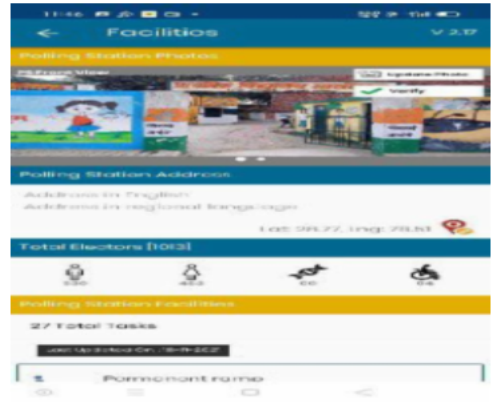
Facilities

V 2.17

Polling Station Photos

PS Front View

Update Photo

Verify

Polling Station Address

Address in English

Address in regional language

Lat: 28.77, Lng: 78.83

Total Electors [1013]

530

483

00

04

Polling Station Facilities

27 Total Tasks

Last Updated On : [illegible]

1

Permanent ramp